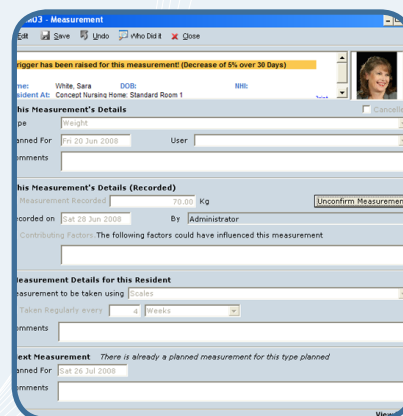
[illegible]03 - Measurement

Edit Save Undo Who Did It Close

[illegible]rigger has been raised for this measurement! (Decrease of 5% over 30 Days)

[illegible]me: White, Sara DOB: NHI:
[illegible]sident At: Concept Nursing Home: Standard Room 1

This Measurement's Details
Cancelled
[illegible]ype Weight
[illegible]anned For Fri 20 Jun 2008 User
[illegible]omments

This Measurement's Details (Recorded)
Measurement Recorded 70.00 Kg
Unconfirm Measurement
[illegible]ecorded on Sat 28 Jun 2008 By Administrator
Contributing Factors The following factors could have influenced this measurement

Measurement Details for this Resident
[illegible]easurement to be taken using Scales
Taken Regularly every 4 Weeks
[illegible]omments

Next Measurement There is already a planned measurement for this type planned
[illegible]anned For Sat 26 Jul 2008
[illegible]omments

View